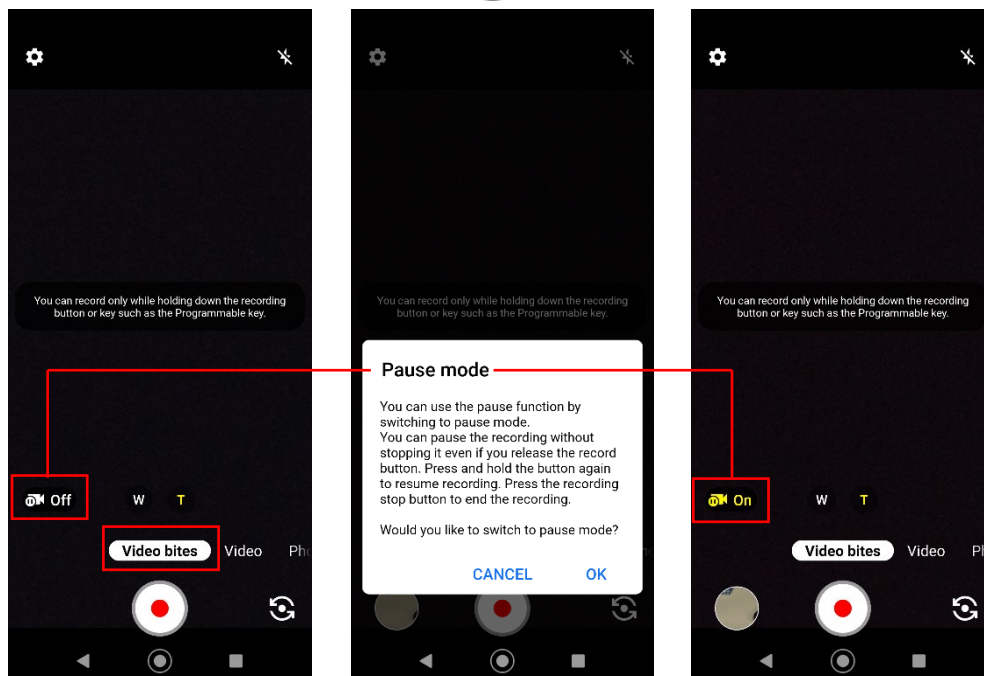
You can record only while holding down the recording button or key such as the Programmable key.

Off

W T

Video bites Video Ph

You can record only while holding down the recording button or key such as the Programmable key.

Pause mode

You can use the pause function by switching to pause mode.
You can pause the recording without stopping it even if you release the record button. Press and hold the button again to resume recording. Press the recording stop button to end the recording.

Would you like to switch to pause mode?

CANCEL OK

You can record only while holding down the recording button or key such as the Programmable key.

On

W T

Video bites Video Pl